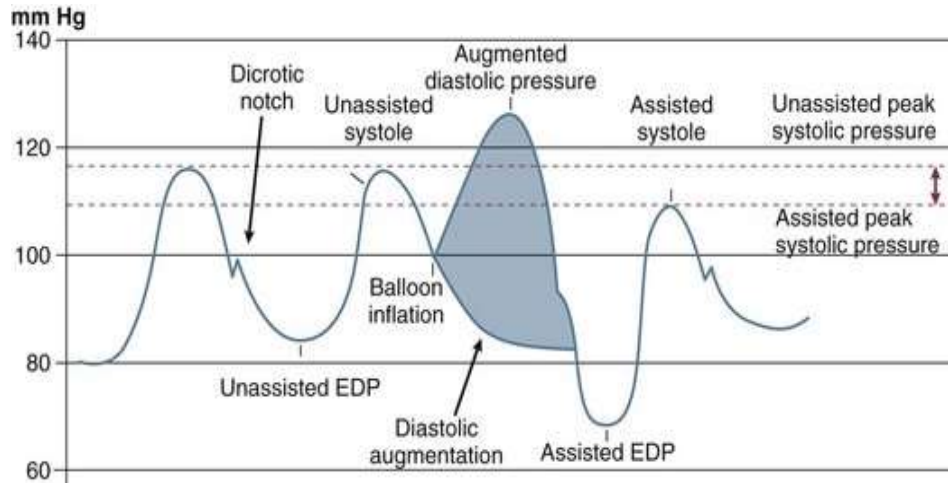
mm Hg
140
120
100
80
60

Dicrotic notch
Unassisted systole
Augmented diastolic pressure
Assisted systole
Unassisted peak systolic pressure
Assisted peak systolic pressure
Balloon inflation
Unassisted EDP
Diastolic augmentation
Assisted EDP